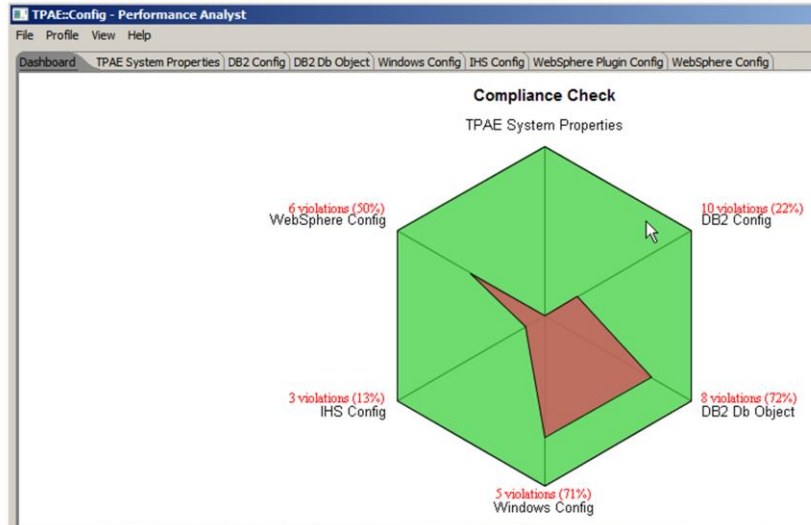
TPAE::Config - Performance Analyst

File Profile View Help

Dashboard | TPAE System Properties | DB2 Config | DB2 Db Object | Windows Config | IHS Config | WebSphere Plugin Config | WebSphere Config

Compliance Check

TPAE System Properties

6 violations (50%)
WebSphere Config

10 violations (22%)
DB2 Config

3 violations (13%)
IHS Config

8 violations (72%)
DB2 Db Object

5 violations (71%)
Windows Config